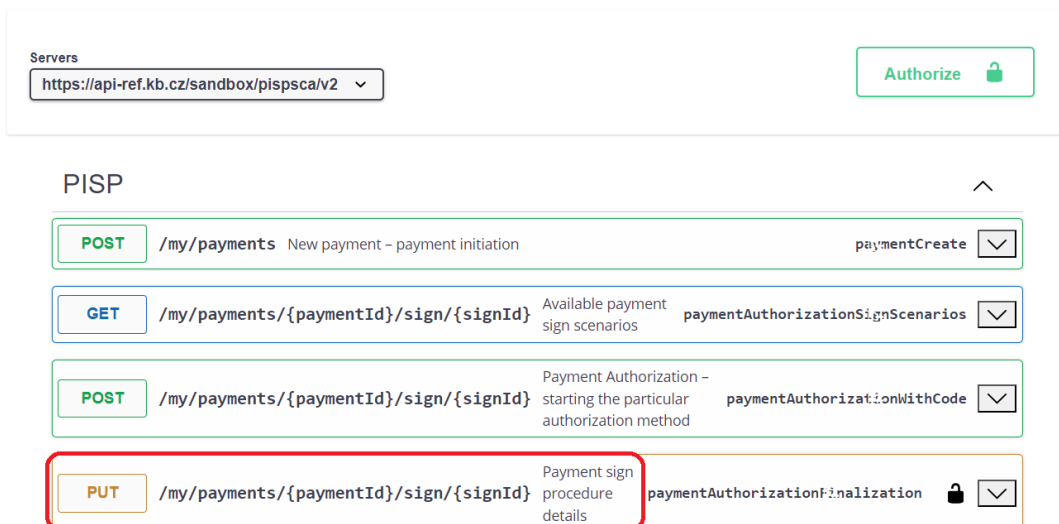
Servers
https://api-ref.kb.cz/sandbox/pispsca/v2

Authorize

PISP

POST /my/payments New payment – payment initiation paymentCreate

GET /my/payments/{paymentId}/sign/{signId} Available payment sign scenarios paymentAuthorizationSignScenarios

POST /my/payments/{paymentId}/sign/{signId} Payment Authorization – starting the particular authorization method paymentAuthorizationWithCode

PUT /my/payments/{paymentId}/sign/{signId} Payment sign procedure details paymentAuthorizationFinalization